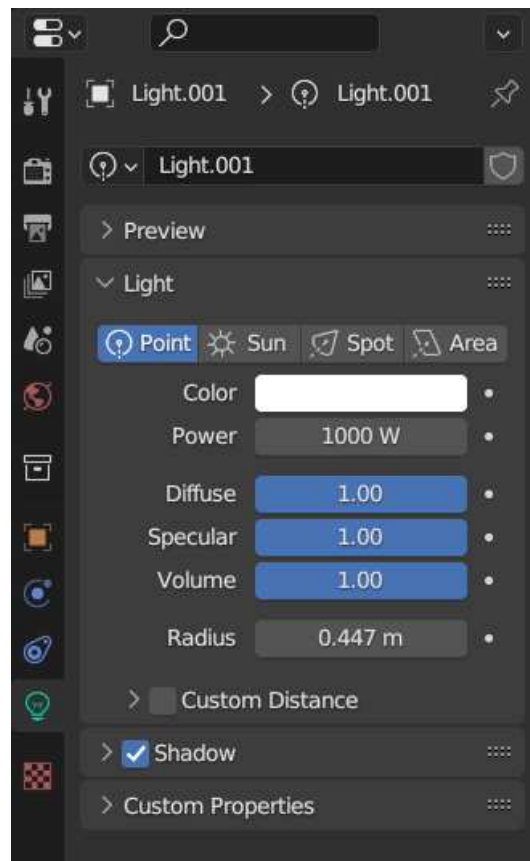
Light.001 > Light.001

Light.001

> Preview

Light

Point Sun Spot Area

Color

Power 1000 W

Diffuse 1.00

Specular 1.00

Volume 1.00

Radius 0.447 m

> Custom Distance

> Shadow

> Custom Properties